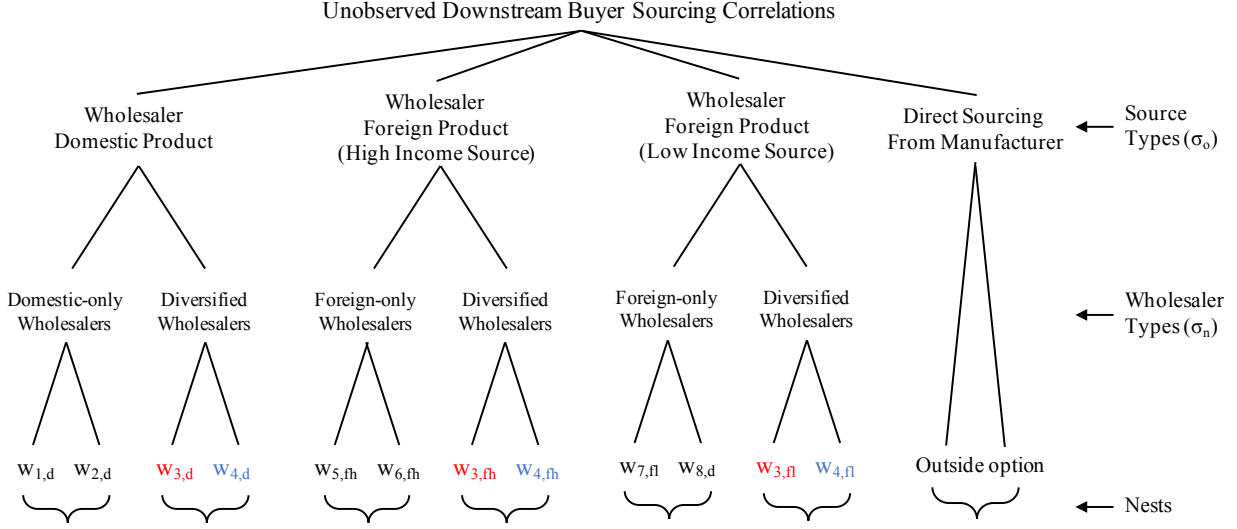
Unobserved Downstream Buyer Sourcing Correlations

Wholesaler Domestic Product

Wholesaler Foreign Product (High Income Source)

Wholesaler Foreign Product (Low Income Source)

Direct Sourcing From Manufacturer

Source Types ($\sigma_o$)

Domestic-only Wholesalers

Diversified Wholesalers

Foreign-only Wholesalers

Diversified Wholesalers

Foreign-only Wholesalers

Diversified Wholesalers

Wholesaler Types ($\sigma_n$)

$w_{1,d}$ $w_{2,d}$ $w_{3,d}$ $w_{4,d}$ $w_{5,fh}$ $w_{6,fh}$ $w_{3,fh}$ $w_{4,fh}$ $w_{7,fl}$ $w_{8,d}$ $w_{3,fl}$ $w_{4,fl}$

Outside option

Nests